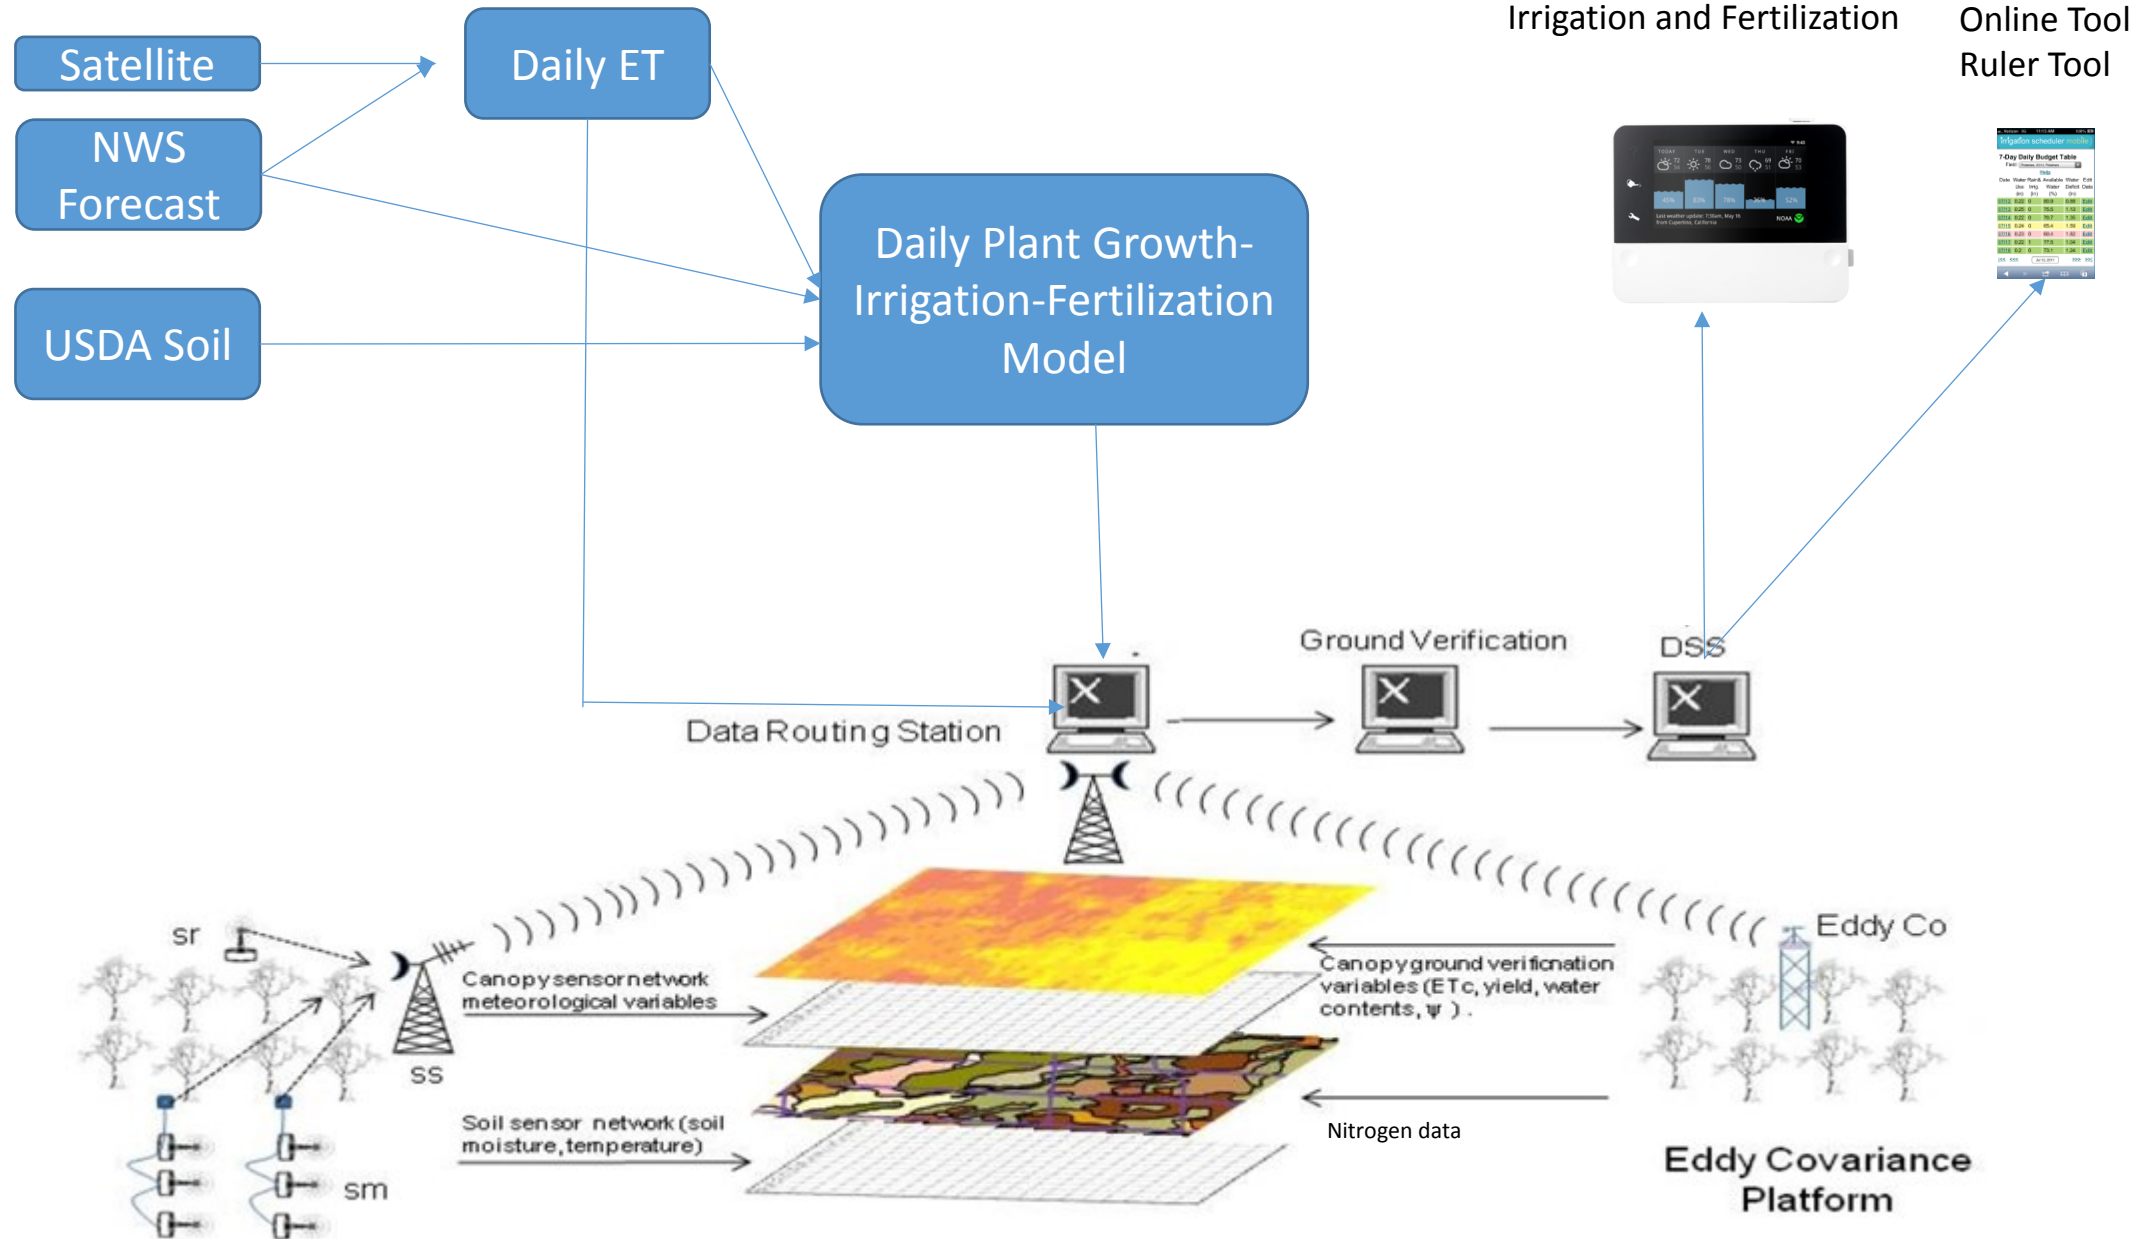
Satellite

NWS Forecast

USDA Soil

Daily ET

Daily Plant Growth-Irrigation-Fertilization Model

Irrigation and Fertilization

Online Tool
Ruler Tool

Ground Verification

DSS

Data Routing Station

sr

SS

Canopy sensor network meteorological variables

Soil sensor network (soil moisture, temperature)

sm

Canopy ground verification variables (ETc, yield, water contents, ψ).

Nitrogen data

Eddy Co

Eddy Covariance Platform